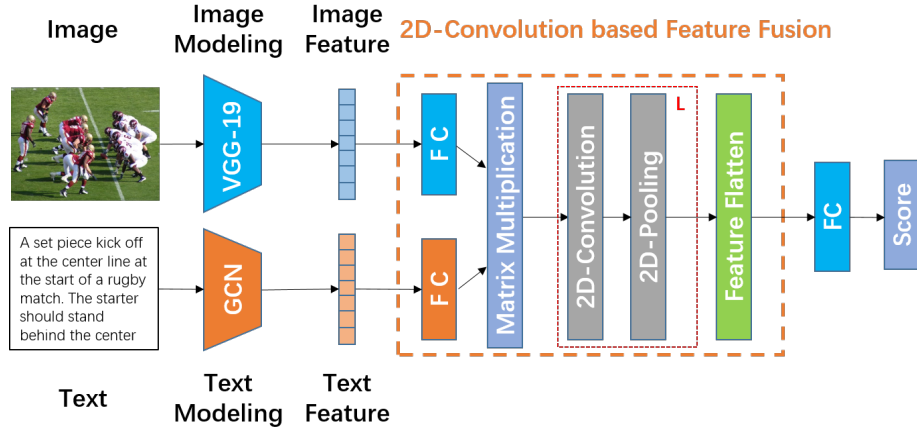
Image

Image Modeling

Image Feature

2D-Convolution based Feature Fusion

VGG-19

F C

Matrix Multiplication

L

2D-Convolution

2D-Pooling

Feature Flatten

FC

Score

A set piece kick off at the center line at the start of a rugby match. The starter should stand behind the center

GCN

F C

Text

Text Modeling

Text Feature